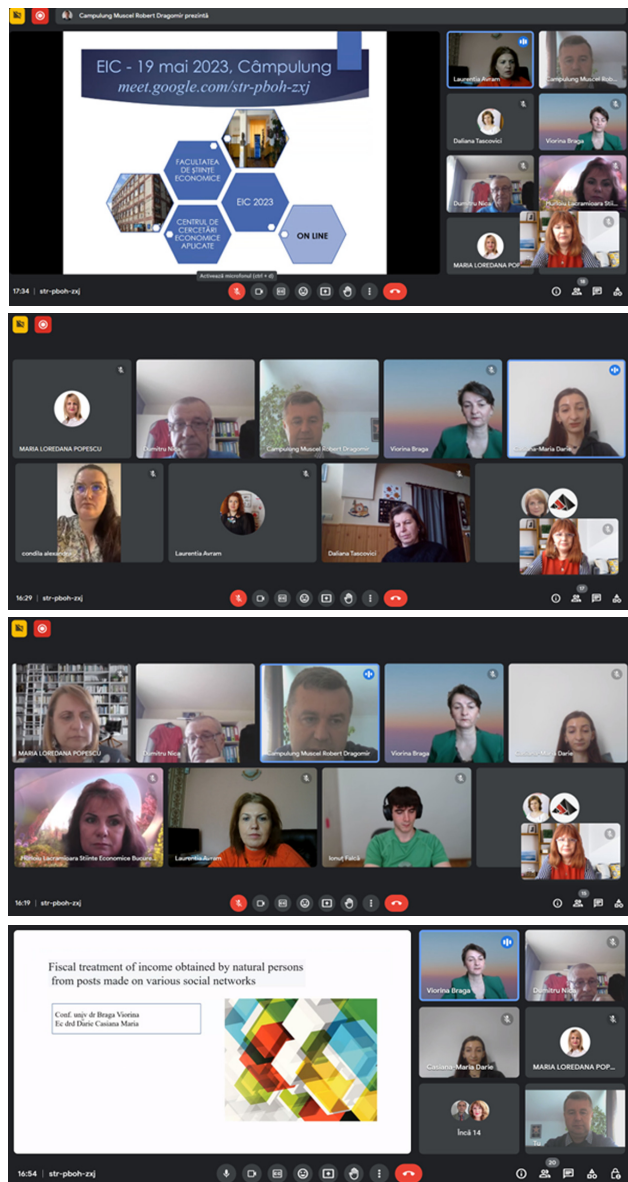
Campulung Muscel Robert Dragomir prezintă

EIC - 19 mai 2023, Câmpulung
meet.google.com/str-pboh-zxj

FACULTATEA DE ȘTIINȚE ECONOMICE

EIC 2023

CENTRUL DE CERCETĂRI ECONOMICE APLICATE

ON LINE

Laurentia Avram
Campulung Muscel Rob...
Daliana Tascovici
Viorina Braga
Dumitru Nica
Munteanu Lacramioara Stii...
MARIA LOREDANA POP...

17:34 | str-pboh-zxj
Activează microfonul (ctrl + d)

MARIA LOREDANA POPESCU
Dumitru Nica
Campulung Muscel Robert Dragomir
Viorina Braga
Casiana-Maria Darie
condilia alexandru
Laurentia Avram
Daliana Tascovici

16:29 | str-pboh-zxj

MARIA LOREDANA POPESCU
Dumitru Nica
Campulung Muscel Robert Dragomir
Viorina Braga
Casiana-Maria Darie
Munteanu Lacramioara Stiinte Economice Bucure...
Laurentia Avram
Ionuț Fatcă

16:19 | str-pboh-zxj

Fiscal treatment of income obtained by natural persons from posts made on various social networks

Conf. univ dr Braga Viorina
Ec drd Darie Casiana Maria

Viorina Braga
Dumitru Nica
Casiana-Maria Darie
MARIA LOREDANA POP...
Încă 14

16:54 | str-pboh-zxj
20